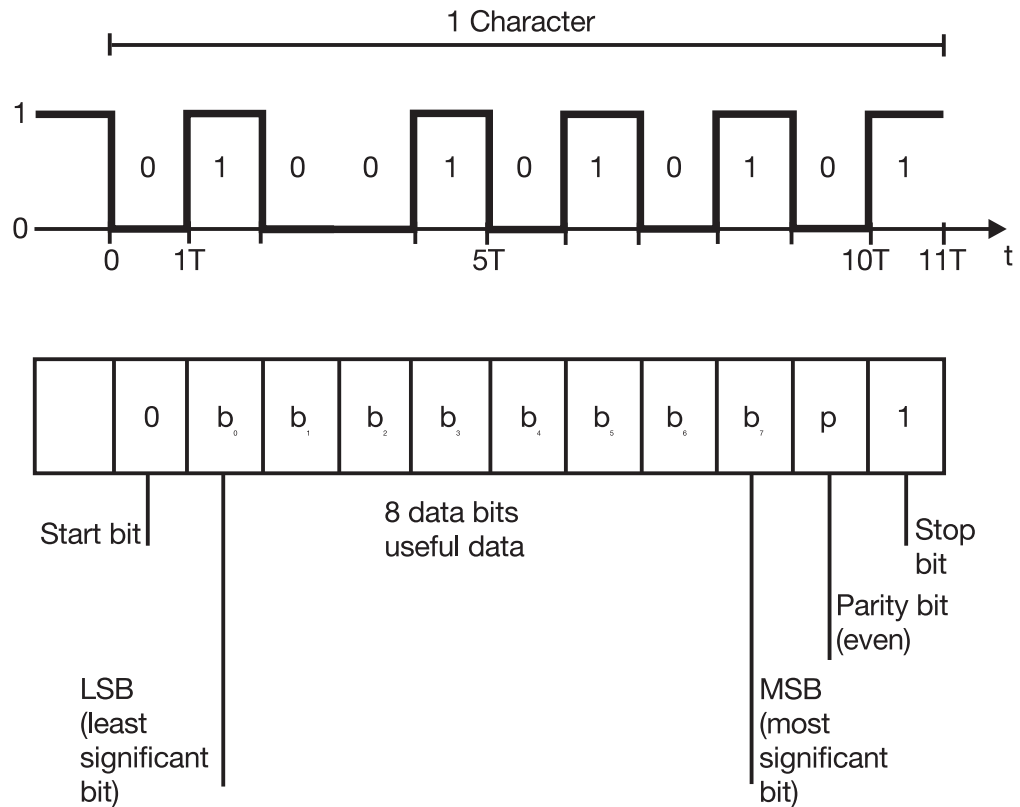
1 Character

1

0

0 1 0 0 1 0 1 0 1 0 1

0 1T 5T 10T 11T t

| | 0 | $b_0$ | $b_1$ | $b_2$ | $b_3$ | $b_4$ | $b_5$ | $b_6$ | $b_7$ | p | 1 |
|---|---|---|---|---|---|---|---|---|---|---|---|

Start bit

8 data bits useful data

Stop bit

Parity bit (even)

LSB (least significant bit)

MSB (most significant bit)